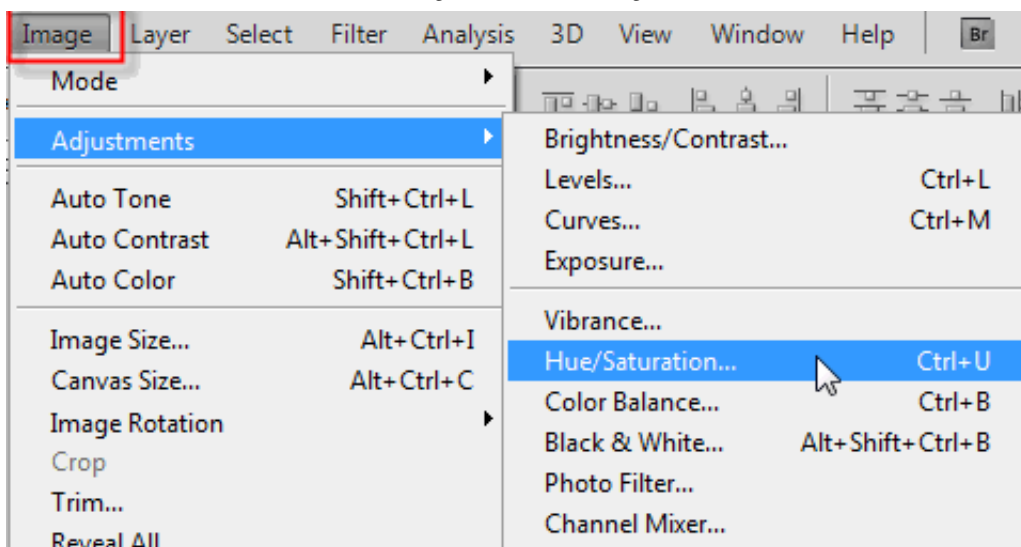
Image Layer Select Filter Analysis 3D View Window Help Br

Mode
Adjustments
Auto Tone Shift+Ctrl+L
Auto Contrast Alt+Shift+Ctrl+L
Auto Color Shift+Ctrl+B
Image Size... Alt+Ctrl+I
Canvas Size... Alt+Ctrl+C
Image Rotation
Crop
Trim...
Reveal All

Brightness/Contrast...
Levels... Ctrl+L
Curves... Ctrl+M
Exposure...
Vibrance...
Hue/Saturation... Ctrl+U
Color Balance... Ctrl+B
Black & White... Alt+Shift+Ctrl+B
Photo Filter...
Channel Mixer...